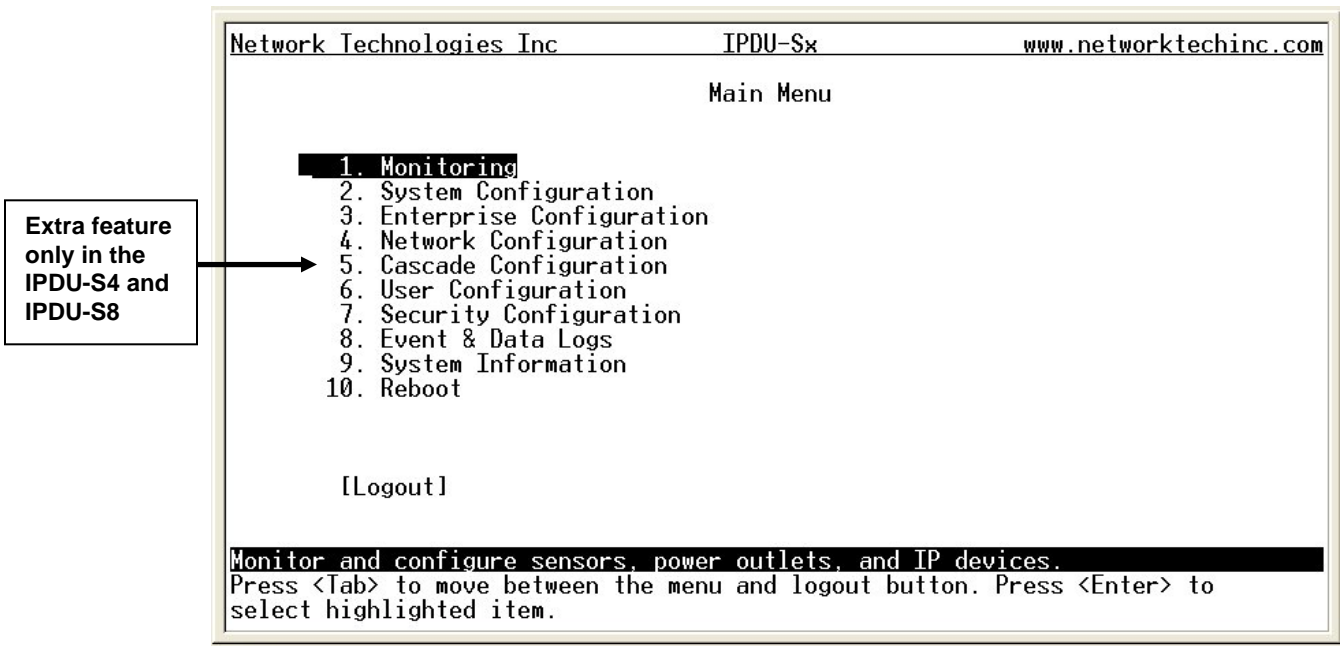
Extra feature only in the IPDU-S4 and IPDU-S8

Network Technologies Inc IPDU-Sx www.networktechinc.com

Main Menu

1. Monitoring
2. System Configuration
3. Enterprise Configuration
4. Network Configuration
5. Cascade Configuration
6. User Configuration
7. Security Configuration
8. Event & Data Logs
9. System Information
10. Reboot

[Logout]

Monitor and configure sensors, power outlets, and IP devices.
Press <Tab> to move between the menu and logout button. Press <Enter> to select highlighted item.